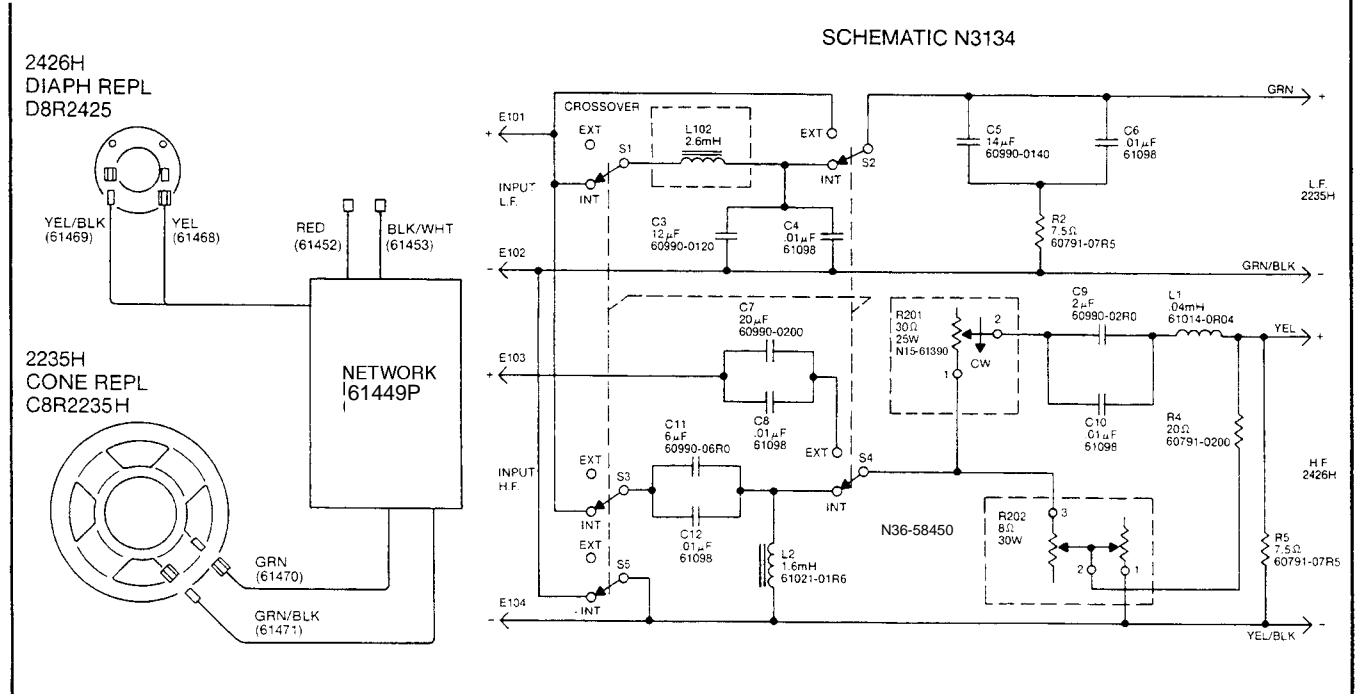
SCHEMATIC N3134

2426H
DIAPH REPL
D8R2425

YEL/BLK
(61469)

YEL
(61468)

RED
(61452)

BLK/WHT
(61453)

NETWORK
61449P

2235H
CONE REPL
C8R2235H

GRN
(61470)

GRN/BLK
(61471)

E101

CROSSOVER

EXT

S1

L102
2.6mH

EXT

INT

S2

INPUT
L.F.

INT

C3
12$\mu$F
60990-0120

C4
.01$\mu$F
61098

C5
14$\mu$F
60990-0140

C6
.01$\mu$F
61098

R2
7.5$\Omega$
60791-07R5

GRN

L.F.
2235H

E102

GRN/BLK

C7
20$\mu$F
60990-0200

R201
30$\Omega$
25W
N15-61390

2

1

CW

C9
2$\mu$F
60990-02R0

L1
.04mH
61014-0R04

YEL

E103

C8
.01$\mu$F
61098

EXT

C10
.01$\mu$F
61098

R4
20$\Omega$
60791-0200

C11
6$\mu$F
60990-06R0

INPUT
H.F.

EXT

S3

S4

INT

INT

C12
.01$\mu$F
61098

H.F.
2426H

N36-58450

R202
8$\Omega$
30W

3

2

1

EXT

S5

INT

L2
1.6mH
61021-01R6

R5
7.5$\Omega$
60791-07R5

E104

YEL/BLK